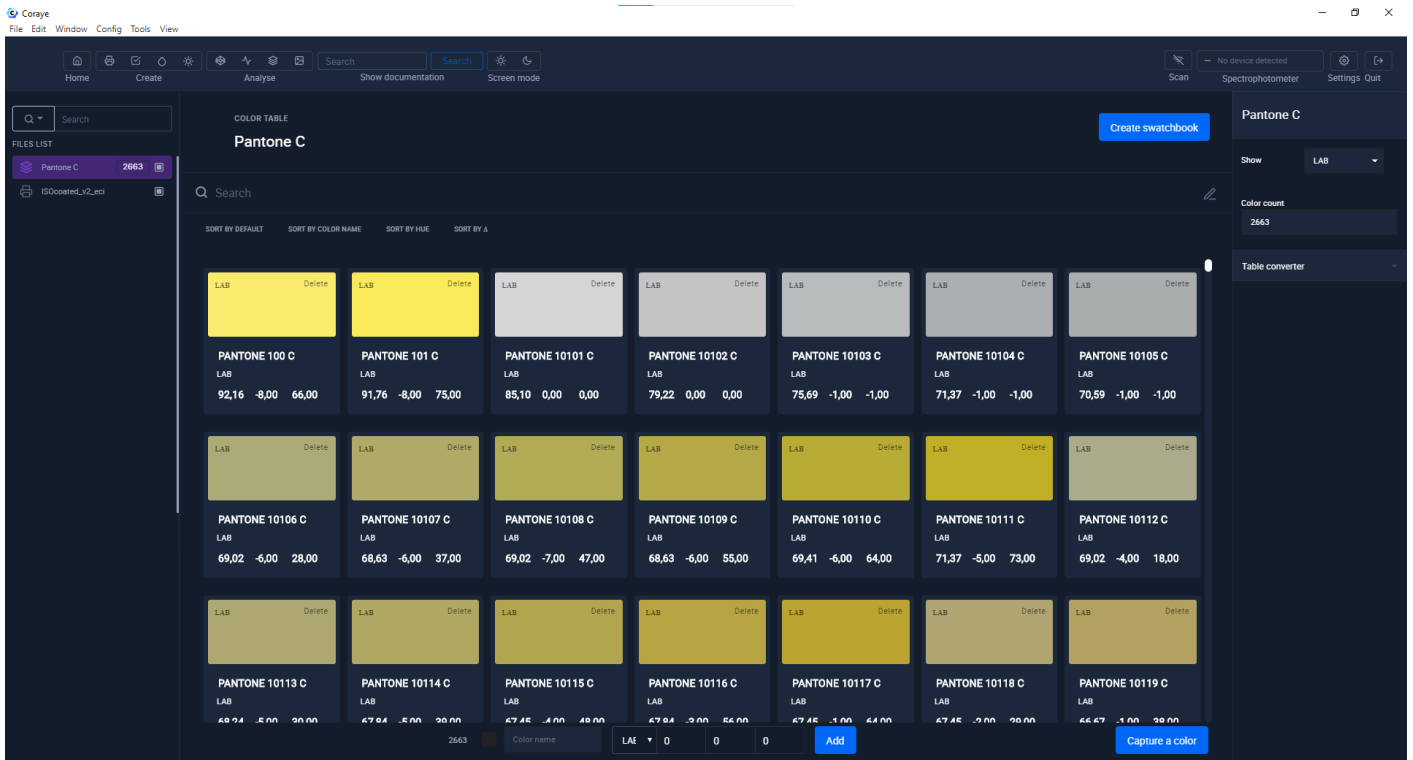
Coraye
File Edit Window Config Tools View

Home Create Analyse Search Search Show documentation Screen mode
Scan — No device detected Spectrophotometer Settings Quit

Search
FILES LIST
Pantone C 2663
ISOcoated_v2_eci

COLOR TABLE
Pantone C
Create swatchbook

Search

SORT BY DEFAULT SORT BY COLOR NAME SORT BY HUE SORT BY Δ

LAB Delete
PANTONE 100 C
LAB
92,16 -8,00 66,00

LAB Delete
PANTONE 101 C
LAB
91,76 -8,00 75,00

LAB Delete
PANTONE 10101 C
LAB
85,10 0,00 0,00

LAB Delete
PANTONE 10102 C
LAB
79,22 0,00 0,00

LAB Delete
PANTONE 10103 C
LAB
75,69 -1,00 -1,00

LAB Delete
PANTONE 10104 C
LAB
71,37 -1,00 -1,00

LAB Delete
PANTONE 10105 C
LAB
70,59 -1,00 -1,00

LAB Delete
PANTONE 10106 C
LAB
69,02 -6,00 28,00

LAB Delete
PANTONE 10107 C
LAB
68,63 -6,00 37,00

LAB Delete
PANTONE 10108 C
LAB
69,02 -7,00 47,00

LAB Delete
PANTONE 10109 C
LAB
68,63 -6,00 55,00

LAB Delete
PANTONE 10110 C
LAB
69,41 -6,00 64,00

LAB Delete
PANTONE 10111 C
LAB
71,37 -5,00 73,00

LAB Delete
PANTONE 10112 C
LAB
69,02 -4,00 18,00

LAB Delete
PANTONE 10113 C
LAB
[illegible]

LAB Delete
PANTONE 10114 C
LAB
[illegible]

LAB Delete
PANTONE 10115 C
LAB
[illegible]

LAB Delete
PANTONE 10116 C
LAB
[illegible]

LAB Delete
PANTONE 10117 C
LAB
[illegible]

LAB Delete
PANTONE 10118 C
LAB
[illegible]

LAB Delete
PANTONE 10119 C
LAB
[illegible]

2663 Color name LAB 0 0 0 Add
Capture a color

Pantone C
Show LAB
Color count
2663
Table converter